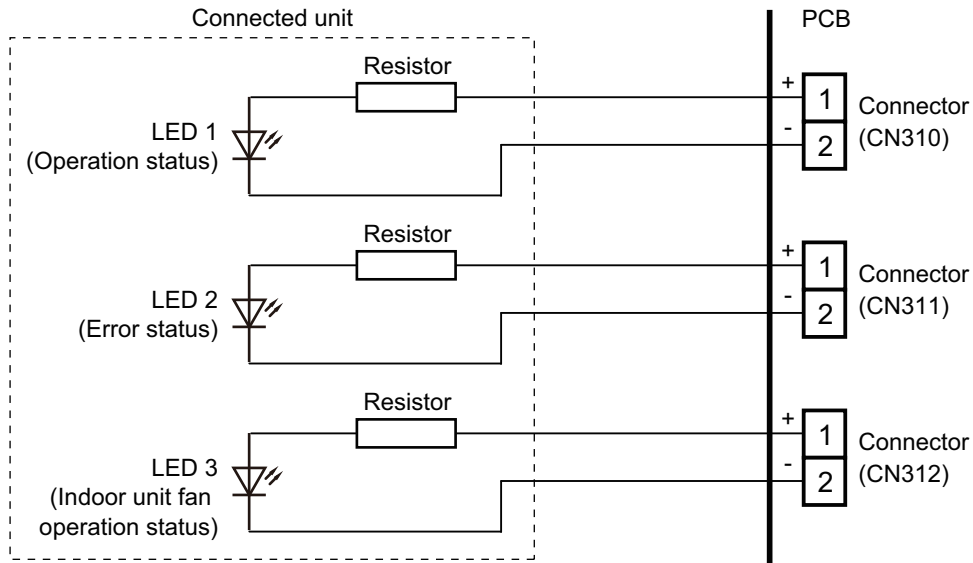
Connected unit

PCB

Resistor

LED 1
(Operation status)

+
1
-
2

Connector
(CN310)

Resistor

LED 2
(Error status)

+
1
-
2

Connector
(CN311)

Resistor

LED 3
(Indoor unit fan operation status)

+
1
-
2

Connector
(CN312)